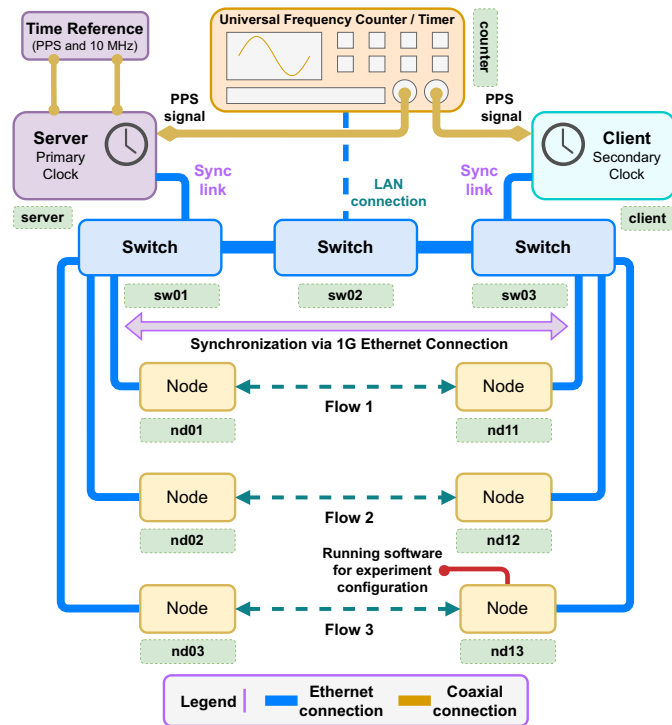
Time Reference
(PPS and 10 MHz)

Universal Frequency Counter / Timer

counter

PPS signal

PPS signal

Server
Primary Clock

server

Client
Secondary Clock

client

Sync link

LAN connection

Sync link

Switch

Switch

Switch

sw01

sw02

sw03

Synchronization via 1G Ethernet Connection

Node

Node

Flow 1

nd01

nd11

Node

Node

Flow 2

nd02

nd12

Running software for experiment configuration

Node

Node

Flow 3

nd03

nd13

Legend | Ethernet connection | Coaxial connection